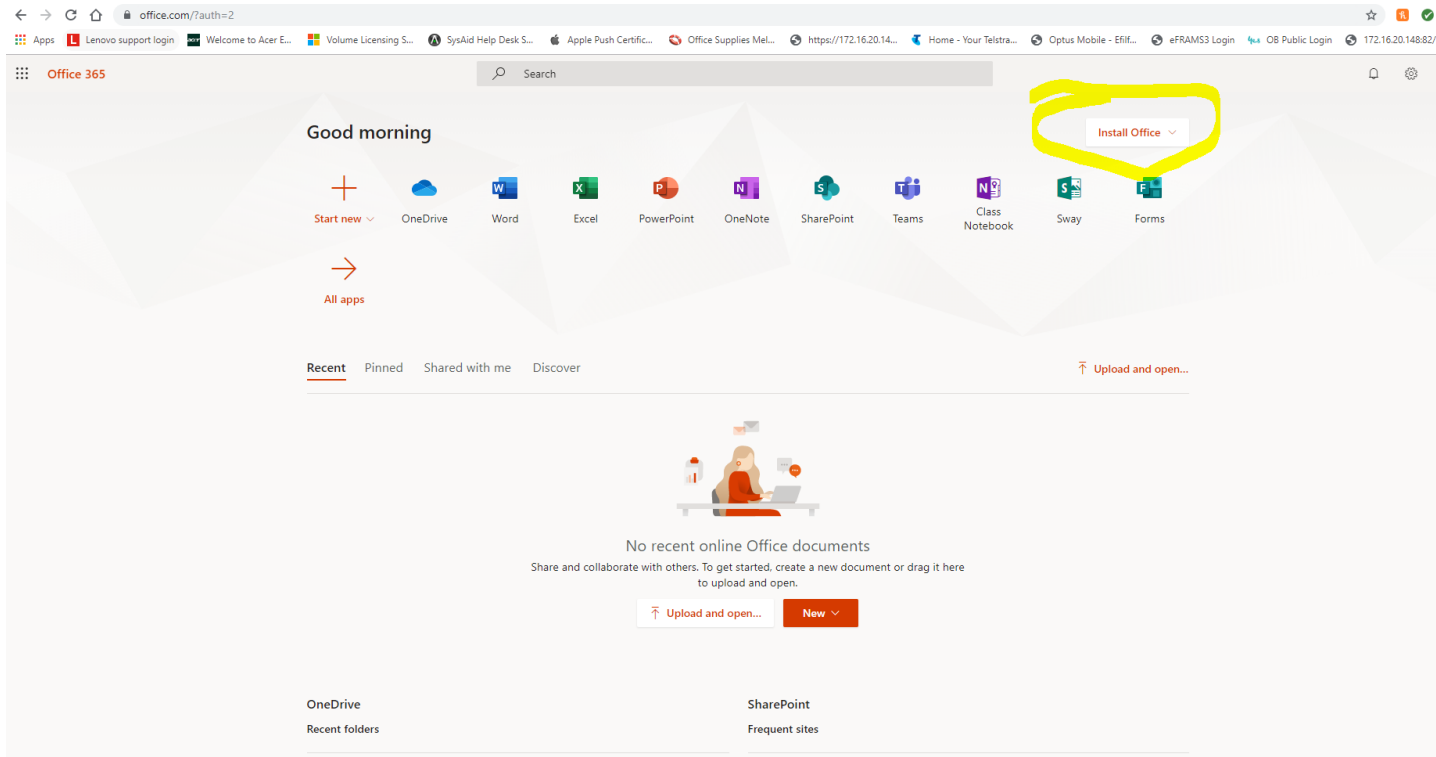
office.com/?auth=2

Apps Lenovo support login Welcome to Acer E... Volume Licensing S... SysAid Help Desk S... Apple Push Certific... Office Supplies Mel... https://172.16.20.14... Home - Your Telstra... Optus Mobile - Efilf... eFRAMS3 Login OB Public Login 172.16.20.148:82/

Office 365

Search

Good morning

Install Office

Start new

OneDrive

Word

Excel

PowerPoint

OneNote

SharePoint

Teams

Class Notebook

Sway

Forms

All apps

Recent Pinned Shared with me Discover

Upload and open...

No recent online Office documents

Share and collaborate with others. To get started, create a new document or drag it here to upload and open.

Upload and open...

New

OneDrive

Recent folders

SharePoint

Frequent sites